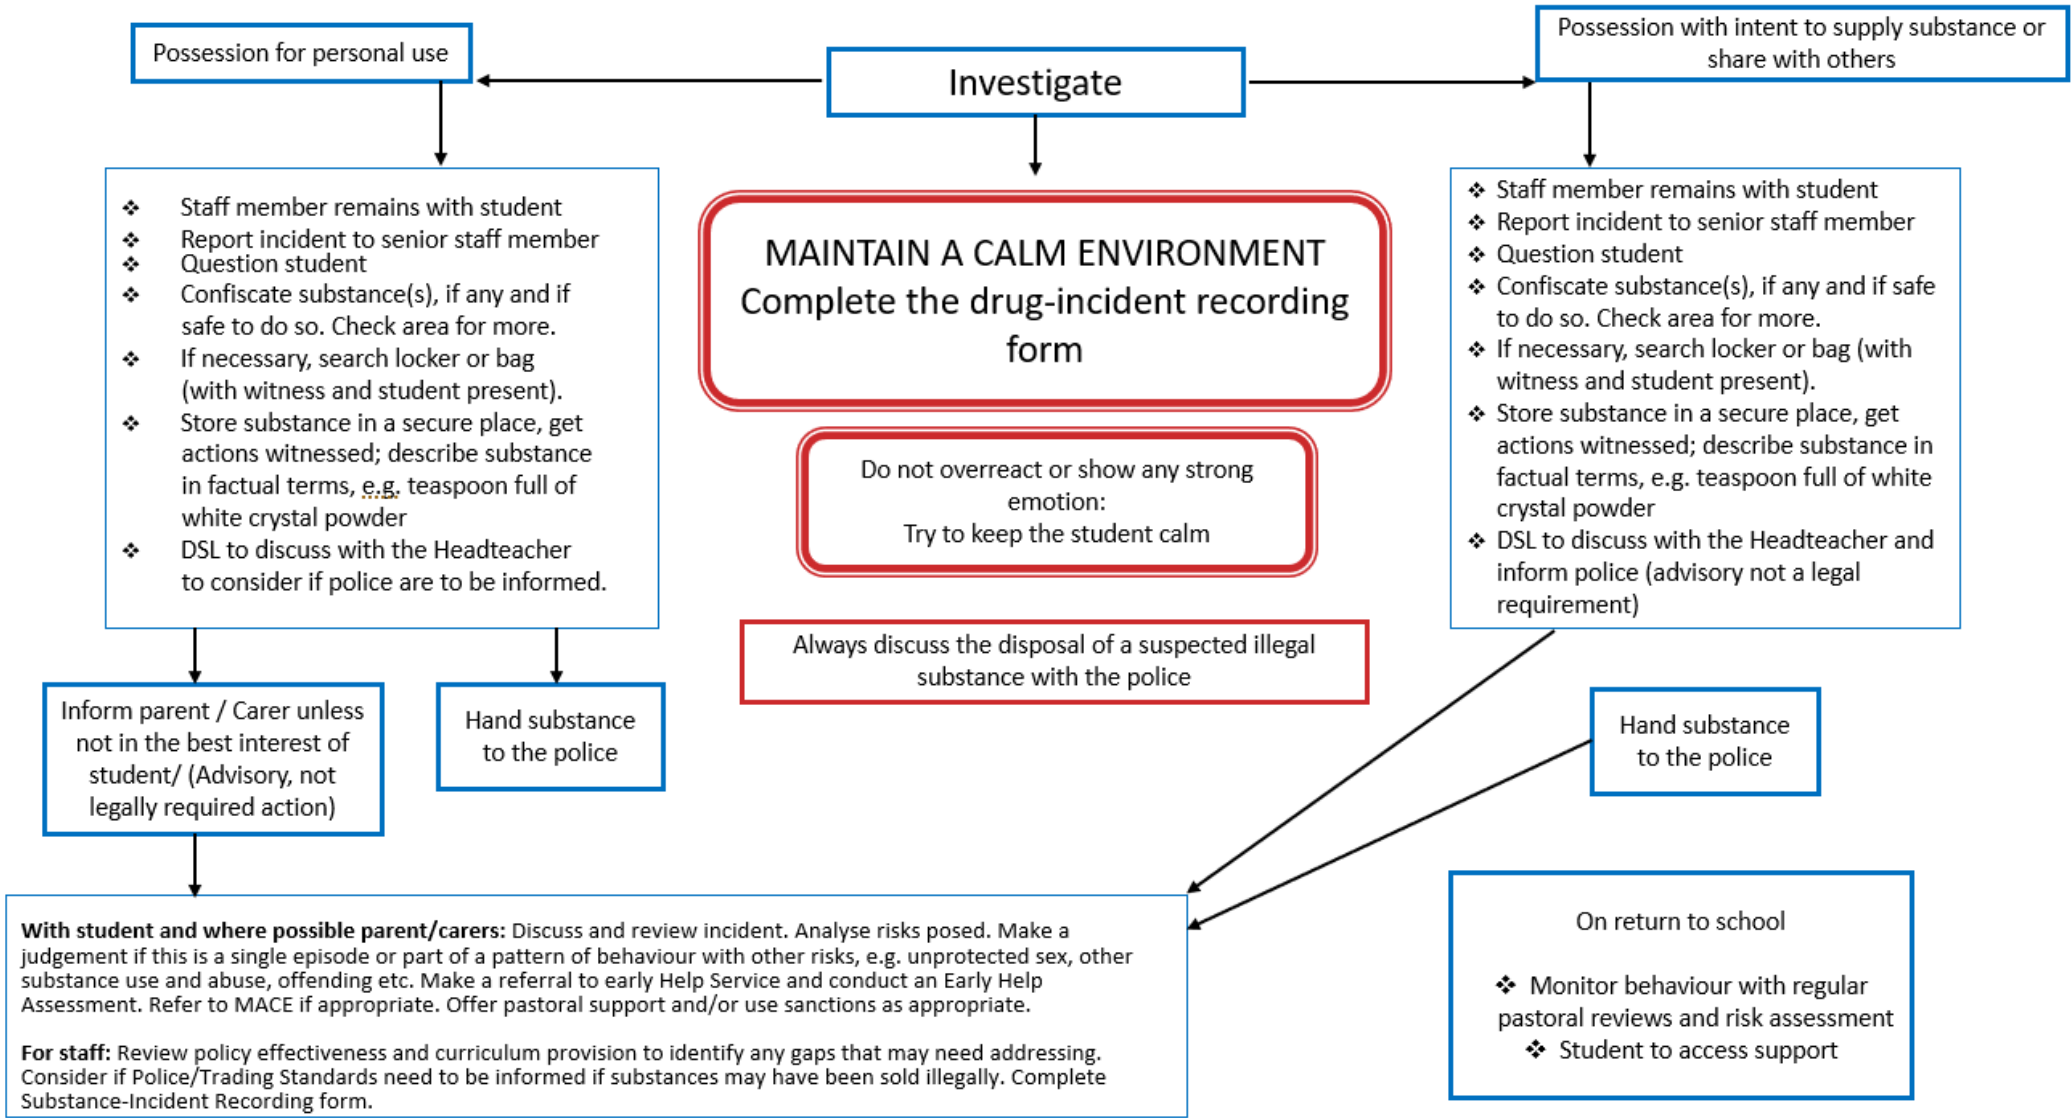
Possession for personal use

Investigate

Possession with intent to supply substance or share with others

❖ Staff member remains with student
❖ Report incident to senior staff member
❖ Question student
❖ Confiscate substance(s), if any and if safe to do so. Check area for more.
❖ If necessary, search locker or bag (with witness and student present).
❖ Store substance in a secure place, get actions witnessed; describe substance in factual terms, e.g. teaspoon full of white crystal powder
❖ DSL to discuss with the Headteacher to consider if police are to be informed.

MAINTAIN A CALM ENVIRONMENT
Complete the drug-incident recording form

Do not overreact or show any strong emotion:
Try to keep the student calm

Always discuss the disposal of a suspected illegal substance with the police

❖ Staff member remains with student
❖ Report incident to senior staff member
❖ Question student
❖ Confiscate substance(s), if any and if safe to do so. Check area for more.
❖ If necessary, search locker or bag (with witness and student present).
❖ Store substance in a secure place, get actions witnessed; describe substance in factual terms, e.g. teaspoon full of white crystal powder
❖ DSL to discuss with the Headteacher and inform police (advisory not a legal requirement)

Inform parent / Carer unless not in the best interest of student/ (Advisory, not legally required action)

Hand substance to the police

Hand substance to the police

**With student and where possible parent/carers:** Discuss and review incident. Analyse risks posed. Make a judgement if this is a single episode or part of a pattern of behaviour with other risks, e.g. unprotected sex, other substance use and abuse, offending etc. Make a referral to early Help Service and conduct an Early Help Assessment. Refer to MACE if appropriate. Offer pastoral support and/or use sanctions as appropriate.

**For staff:** Review policy effectiveness and curriculum provision to identify any gaps that may need addressing. Consider if Police/Trading Standards need to be informed if substances may have been sold illegally. Complete Substance-Incident Recording form.

On return to school

❖ Monitor behaviour with regular pastoral reviews and risk assessment
❖ Student to access support